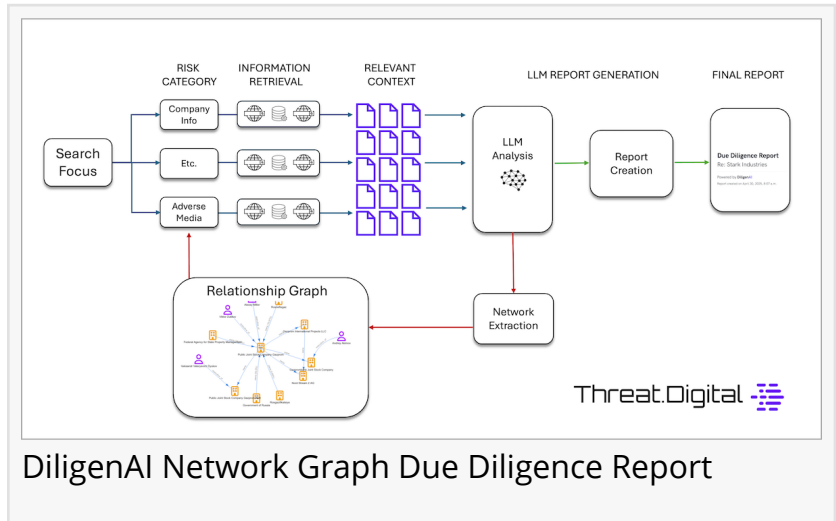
RISK CATEGORY

INFORMATION RETRIEVAL

RELEVANT CONTEXT

LLM REPORT GENERATION

FINAL REPORT

Search Focus

Company Info

Etc.

Adverse Media

LLM Analysis

Report Creation

Due Diligence Report

Re: Stark Industries

Powered by DiligenAI

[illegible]

Network Extraction

Relationship Graph

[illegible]

Threat.Digital

DiligenAI Network Graph Due Diligence Report